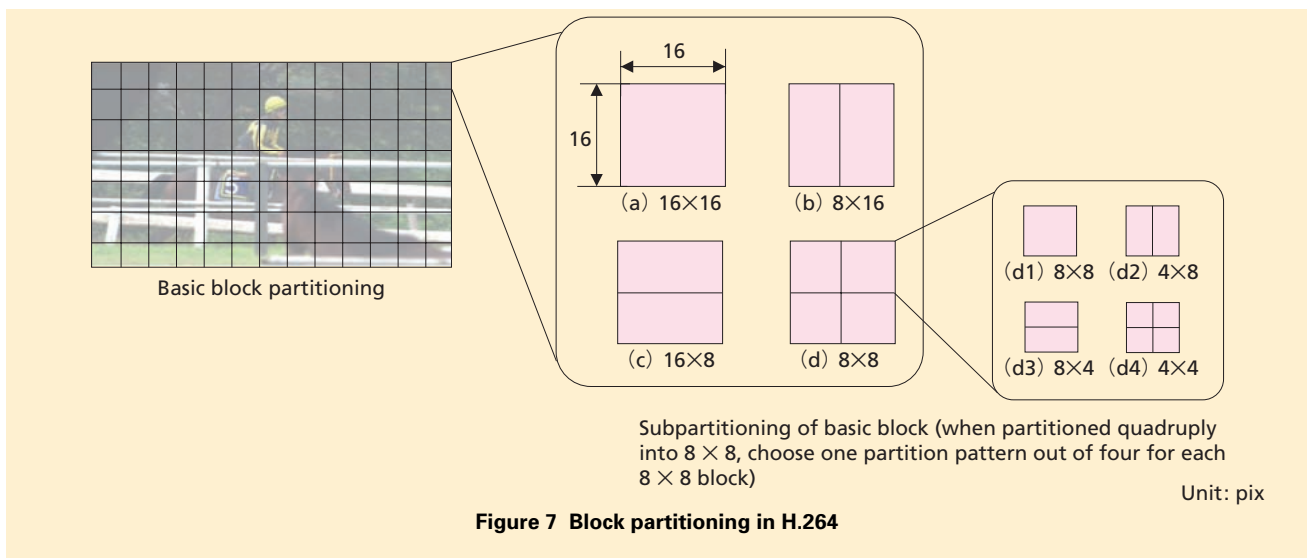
Basic block partitioning

16

16

(a) 16×16

(b) 8×16

(c) 16×8

(d) 8×8

(d1) 8×8

(d2) 4×8

(d3) 8×4

(d4) 4×4

Subpartitioning of basic block (when partitioned quadruply into 8 × 8, choose one partition pattern out of four for each 8 × 8 block)

Unit: pix

**Figure 7 Block partitioning in H.264**